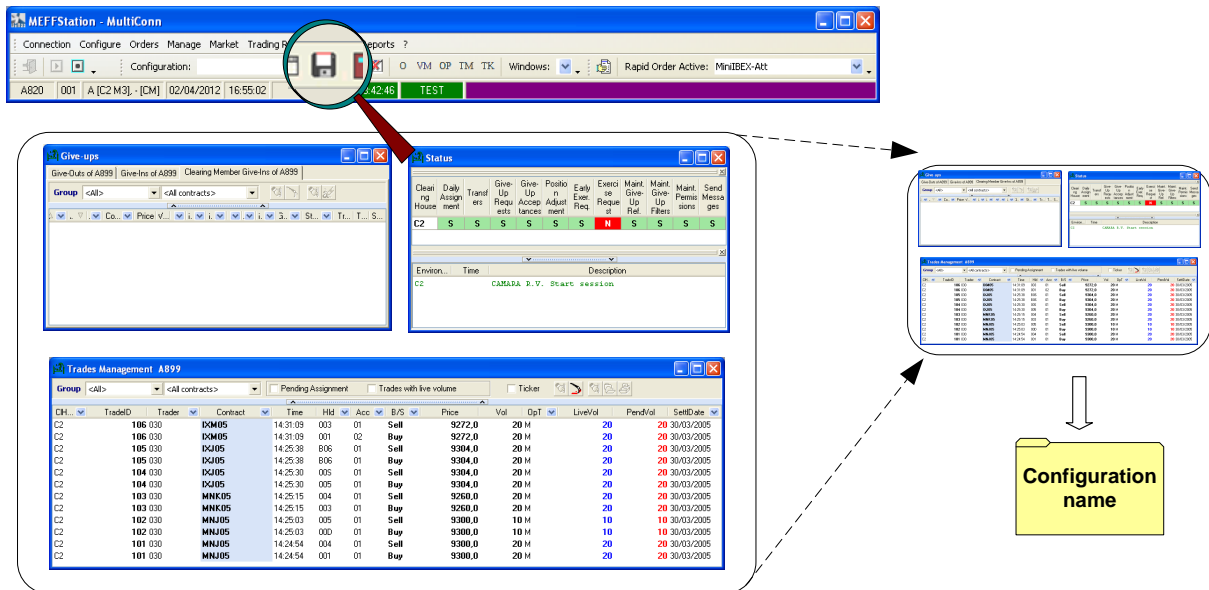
MEFFStation - MultiConn

Connection Configure Orders Manage Market Trading R Reports ?

Configuration: O VM OP TM TK Windows: Rapid Order Active: MiniIBEX-Att

A820 001 A [C2 M3], - [CM] 02/04/2012 16:55:02 :42:46 TEST

Give-ups

Give-Outs of A899 Give-Ins of A899 Clearing Member Give-Ins of A899

Group <All> <All contracts>

Co... Price V... St... Tr... T... S...

Status

| Clearing House | Daily Assignment | Transfers | Give-Up Requests | Give-Up Acceptances | Position Adjustment | Early Exer. Req. | Exercise Request | Maint. Give-Up Ref. | Maint. Give-Up Filters | Maint. Permisions | Send Messages |
|---|---|---|---|---|---|---|---|---|---|---|---|
| C2 | S | S | S | S | S | S | N | S | S | S | S |

| Environ... | Time | Description |
|---|---|---|
| C2 | | CAMARA R.V. Start session |

Trades Management A899

Group <All> <All contracts> Pending Assignment Trades with live volume Ticker

| ClH... | TradeID | Trader | Contract | Time | Hld | Acc | B/S | Price | Vol | OpT | LiveVol | PendVol | SettlDate |
|---|---|---|---|---|---|---|---|---|---|---|---|---|---|
| C2 | 106 | 030 | IXM05 | 14:31:09 | 003 | 01 | Sell | 9272,0 | 20 | M | 20 | 20 | 30/03/2005 |
| C2 | 106 | 030 | IXM05 | 14:31:09 | 001 | 02 | Buy | 9272,0 | 20 | M | 20 | 20 | 30/03/2005 |
| C2 | 105 | 030 | IXJ05 | 14:25:38 | B06 | 01 | Sell | 9304,0 | 20 | M | 20 | 20 | 30/03/2005 |
| C2 | 105 | 030 | IXJ05 | 14:25:38 | B06 | 01 | Buy | 9304,0 | 20 | M | 20 | 20 | 30/03/2005 |
| C2 | 104 | 030 | IXJ05 | 14:25:30 | 005 | 01 | Sell | 9304,0 | 20 | M | 20 | 20 | 30/03/2005 |
| C2 | 104 | 030 | IXJ05 | 14:25:30 | 005 | 01 | Buy | 9304,0 | 20 | M | 20 | 20 | 30/03/2005 |
| C2 | 103 | 030 | MNK05 | 14:25:15 | 004 | 01 | Sell | 9260,0 | 20 | M | 20 | 20 | 30/03/2005 |
| C2 | 103 | 030 | MNK05 | 14:25:15 | 003 | 01 | Buy | 9260,0 | 20 | M | 20 | 20 | 30/03/2005 |
| C2 | 102 | 030 | MNJ05 | 14:25:03 | 005 | 01 | Sell | 9300,0 | 10 | M | 10 | 10 | 30/03/2005 |
| C2 | 102 | 030 | MNJ05 | 14:25:03 | 00D | 01 | Buy | 9300,0 | 10 | M | 10 | 10 | 30/03/2005 |
| C2 | 101 | 030 | MNJ05 | 14:24:54 | 004 | 01 | Sell | 9300,0 | 20 | M | 20 | 20 | 30/03/2005 |
| C2 | 101 | 030 | MNJ05 | 14:24:54 | 001 | 01 | Buy | 9300,0 | 20 | M | 20 | 20 | 30/03/2005 |

Configuration name